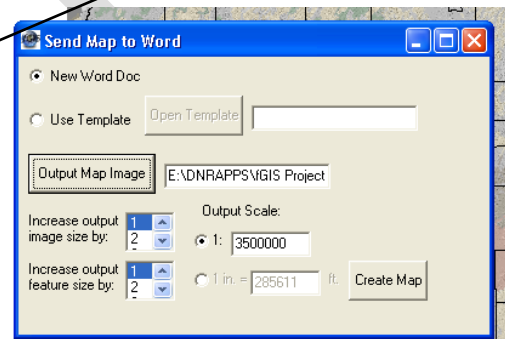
Send Map to Word

New Word Doc

Use Template Open Template

Output Map Image E:\DNRAPPS\fGIS Project

Increase output image size by: 1 2

Output Scale:

1: 3500000

Increase output feature size by: 1 2

1 in. = 285611 ft.

Create Map